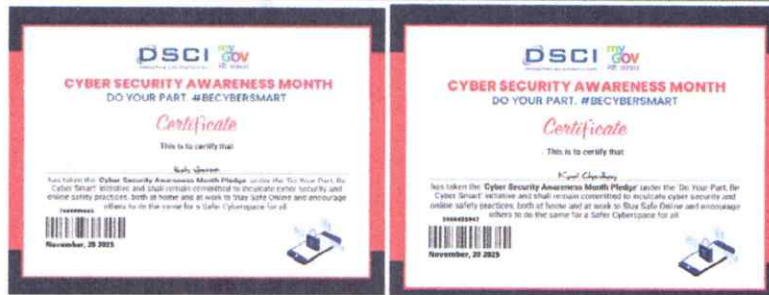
DSCI my GOV

CYBER SECURITY AWARENESS MONTH
DO YOUR PART. #BECYBERSMART

Certificate

This is to certify that

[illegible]

has taken the Cyber Security Awareness Month Pledge under the 'Do Your Part, Be Cyber Smart' initiative and shall remain committed to inculcate cyber security and online safety practices, both at home and at work to 'Stay Safe Online' and encourage others to do the same for a Safer Cyberspace for all.

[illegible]

November, 20 2025

DSCI my GOV

CYBER SECURITY AWARENESS MONTH
DO YOUR PART. #BECYBERSMART

Certificate

This is to certify that

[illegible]

has taken the Cyber Security Awareness Month Pledge under the 'Do Your Part, Be Cyber Smart' initiative and shall remain committed to inculcate cyber security and online safety practices, both at home and at work to 'Stay Safe Online' and encourage others to do the same for a Safer Cyberspace for all.

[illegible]

November, 20 2025